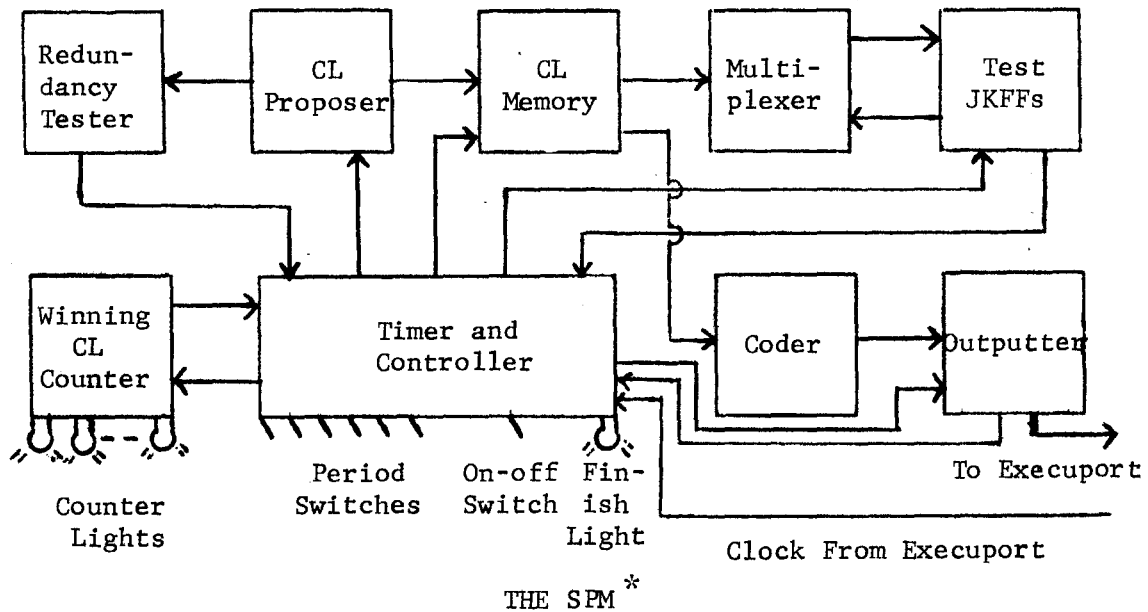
Redundancy Tester

CL Proposer

CL Memory

Multiplexer

Test JKFFs

Winning CL Counter

Timer and Controller

Coder

Outputter

Counter Lights

Period Switches

On-off Switch

Finish Light

To Execuport

Clock From Execuport

THE SPM*